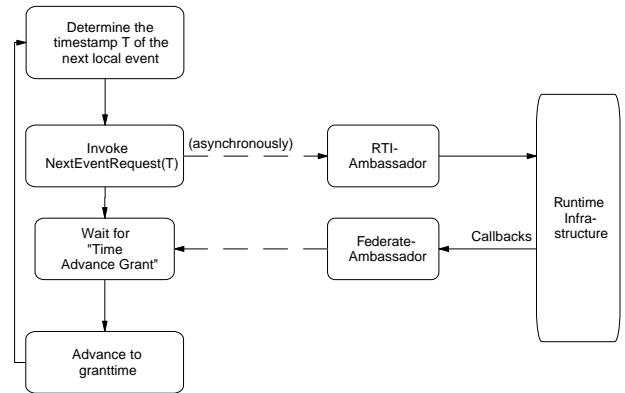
Determine the timestamp T of the next local event

Invoke NextEventRequest(T)

(asynchronously)

RTI-Ambassador

Runtime Infra-structure

Wait for "Time Advance Grant"

Federate-Ambassador

Callbacks

Advance to granttime